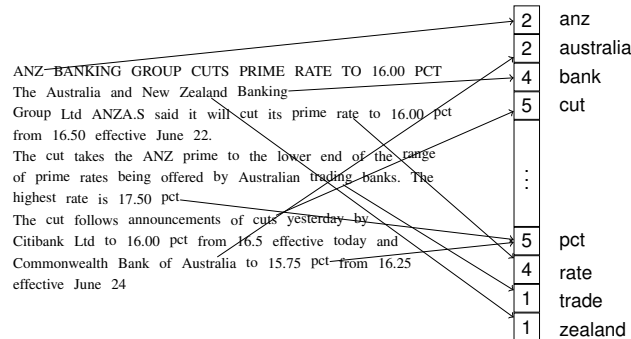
ANZ BANKING GROUP CUTS PRIME RATE TO 16.00 PCT
The Australia and New Zealand Banking Group Ltd ANZA.S said it will cut its prime rate to 16.00 pct from 16.50 effective June 22.
The cut takes the ANZ prime to the lower end of the range of prime rates being offered by Australian trading banks. The highest rate is 17.50 pct.
The cut follows announcements of cuts yesterday by Citibank Ltd to 16.00 pct from 16.5 effective today and Commonwealth Bank of Australia to 15.75 pct from 16.25 effective June 24

| | |
|---|---|
| 2 | anz |
| 2 | australia |
| 4 | bank |
| 5 | cut |
| ⋮ | |
| 5 | pct |
| 4 | rate |
| 1 | trade |
| 1 | zealand |